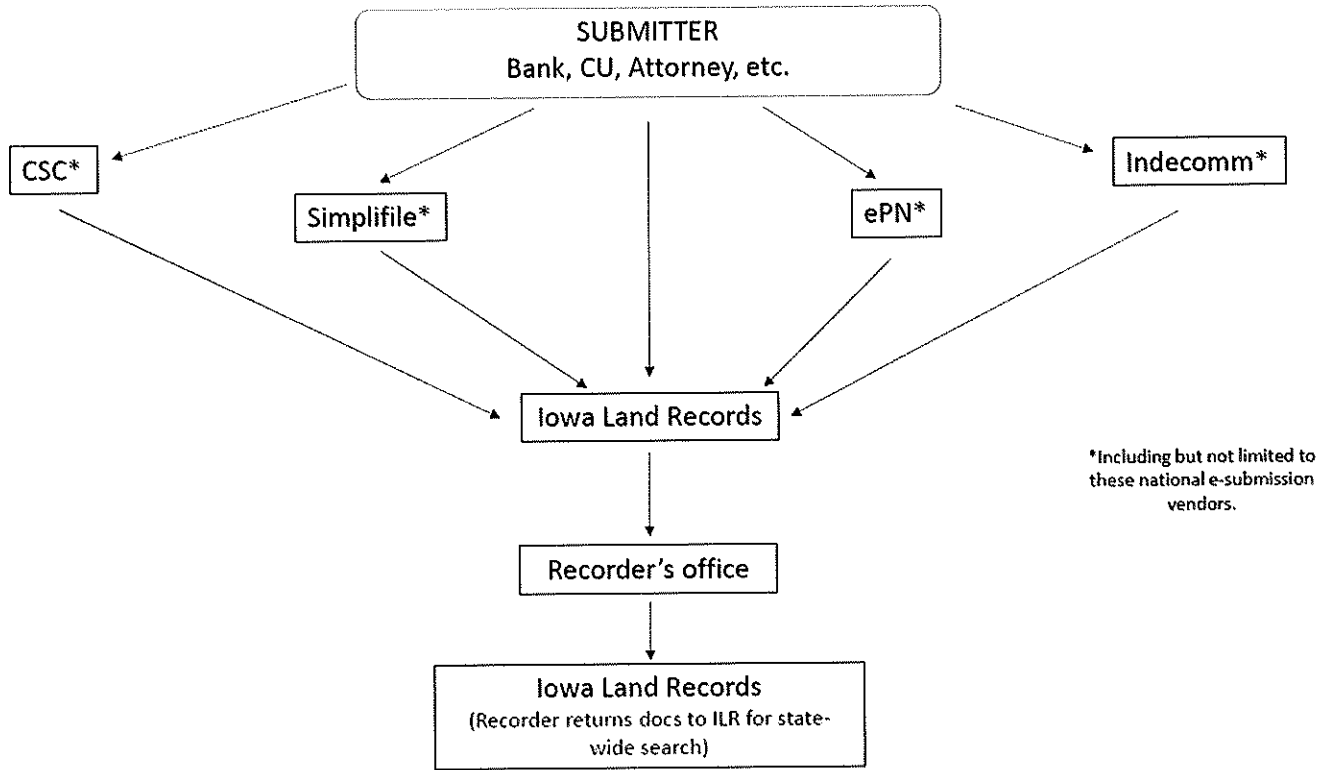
SUBMITTER
Bank, CU, Attorney, etc.

CSC*

Simplifile*

ePN*

Indecomm*

Iowa Land Records

*Including but not limited to these national e-submission vendors.

Recorder's office

Iowa Land Records
(Recorder returns docs to ILR for statewide search)